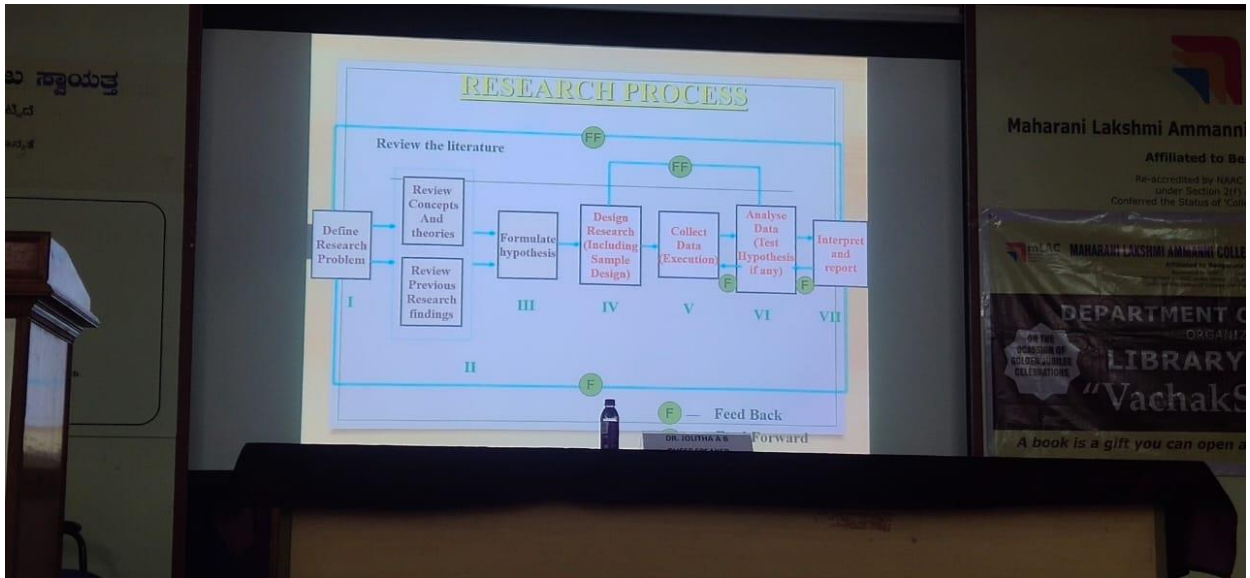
ಬ ಸ್ವಾಯತ್ತ
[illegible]
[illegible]

RESEARCH PROCESS

FF

Review the literature

FF

Define Research Problem

I

Review Concepts And theories

Review Previous Research findings

II

Formulate hypothesis

III

Design Research (Including Sample Design)

IV

Collect Data (Execution)

V

F

Analyse Data (Test Hypothesis if any)

VI

F

Interpret and report

VII

F

F — Feed Back

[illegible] Forward

DR. JOLITHA A S
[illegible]

Maharani Lakshmi Ammanni
Affiliated to Be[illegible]
Re-accredited by NAAC
under Section 2(f)
Conferred the Status of 'Colle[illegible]

MAHARANI LAKSHMI AMMANNI COLLE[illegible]

DEPARTMENT O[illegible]
ORGANIZ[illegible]
ON THE OCCASION OF GOLDEN JUBILEE CELEBRATIONS
LIBRARY
"VachakS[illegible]
A book is a gift you can open a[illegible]